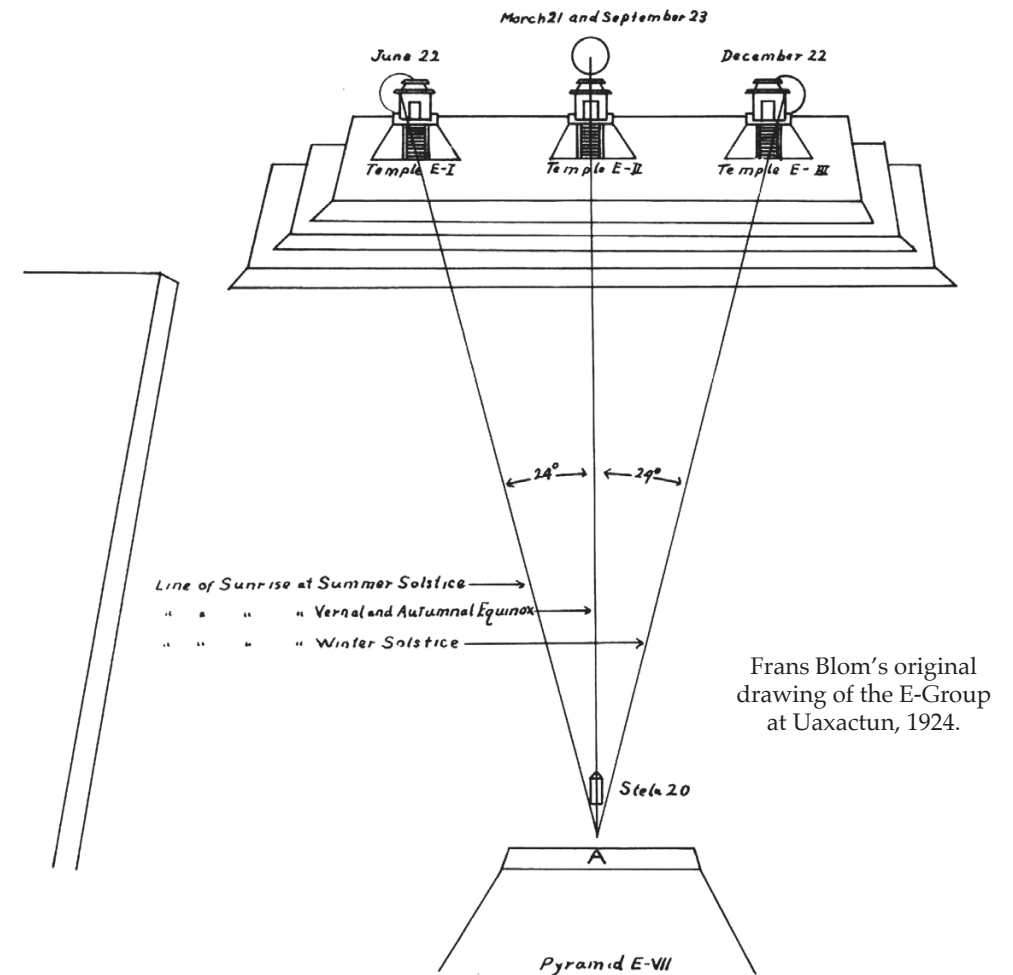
March21 and September 23

June 22

December 22

Temple E-I

Temple E-II

Temple E-III

24°

24°

Line of Sunrise at Summer Solstice

" " " " Vernal and Autumnal Equinox

" " " " Winter Solstice

Frans Blom's original drawing of the E-Group at Uaxactun, 1924.

Stela 20

A

Pyramid E-VII